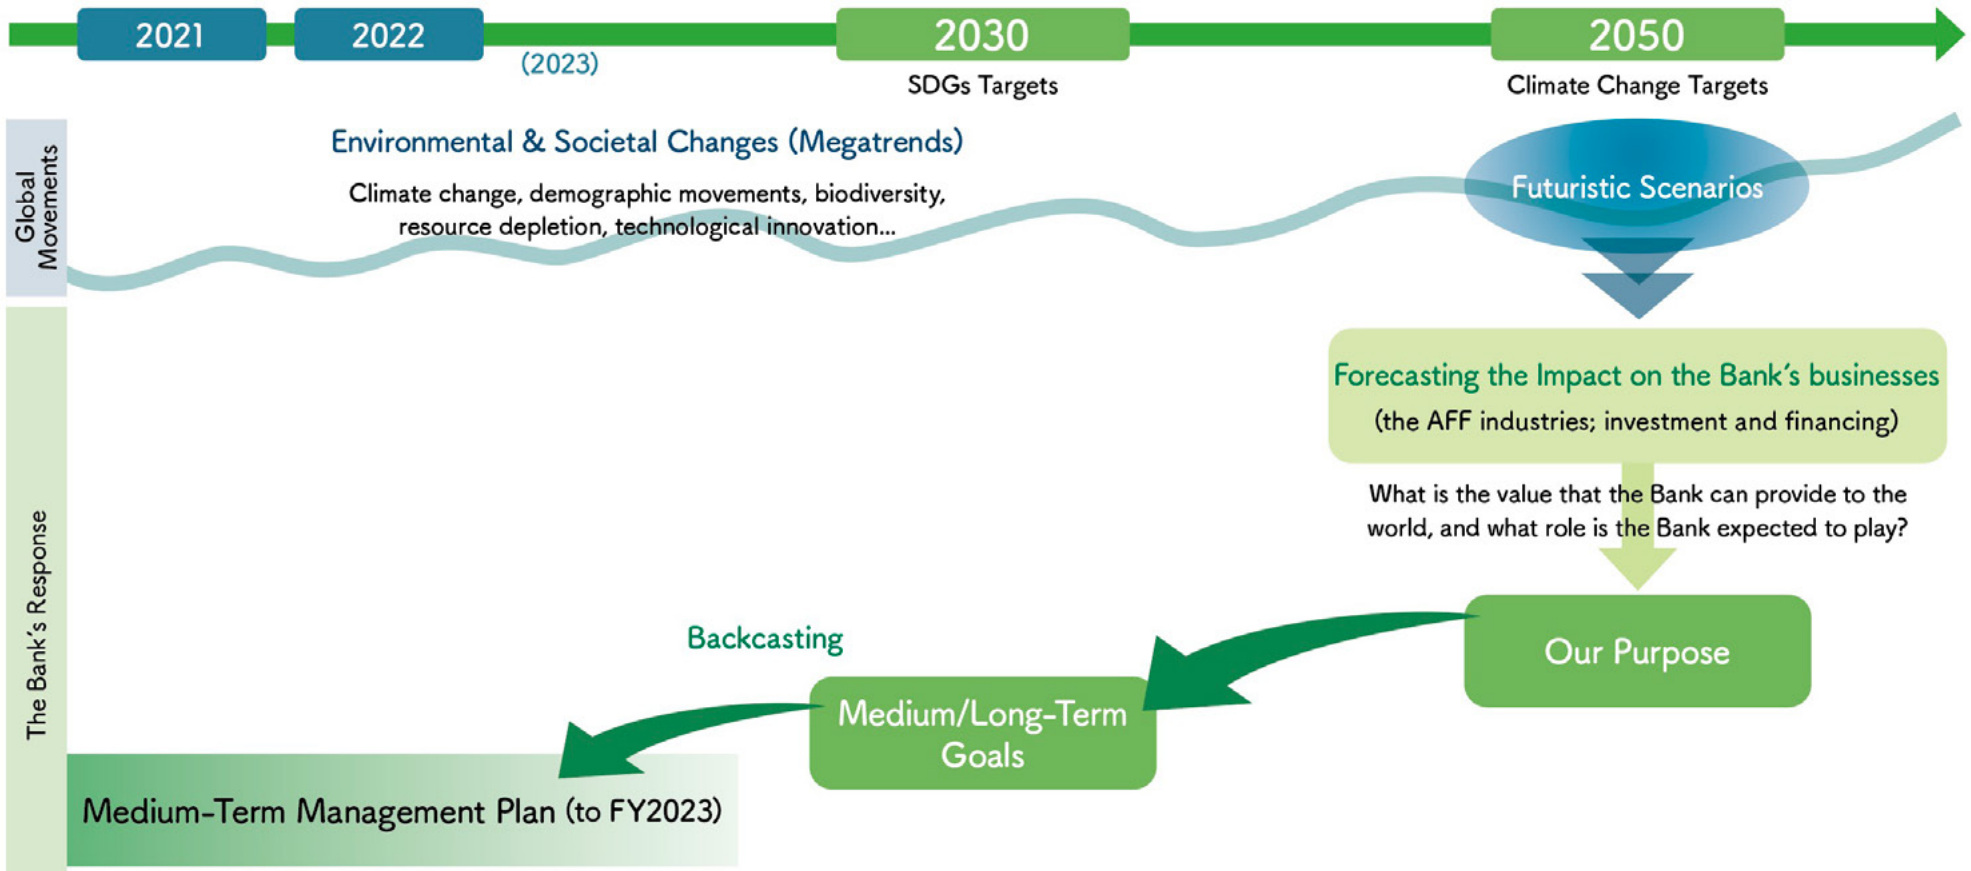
2021

2022

(2023)

2030

SDGs Targets

2050

Climate Change Targets

Global Movements

Environmental & Societal Changes (Megatrends)

Climate change, demographic movements, biodiversity, resource depletion, technological innovation...

Futuristic Scenarios

The Bank's Response

Forecasting the Impact on the Bank's businesses

(the AFF industries; investment and financing)

What is the value that the Bank can provide to the world, and what role is the Bank expected to play?

Our Purpose

Backcasting

Medium/Long-Term Goals

Medium-Term Management Plan (to FY2023)